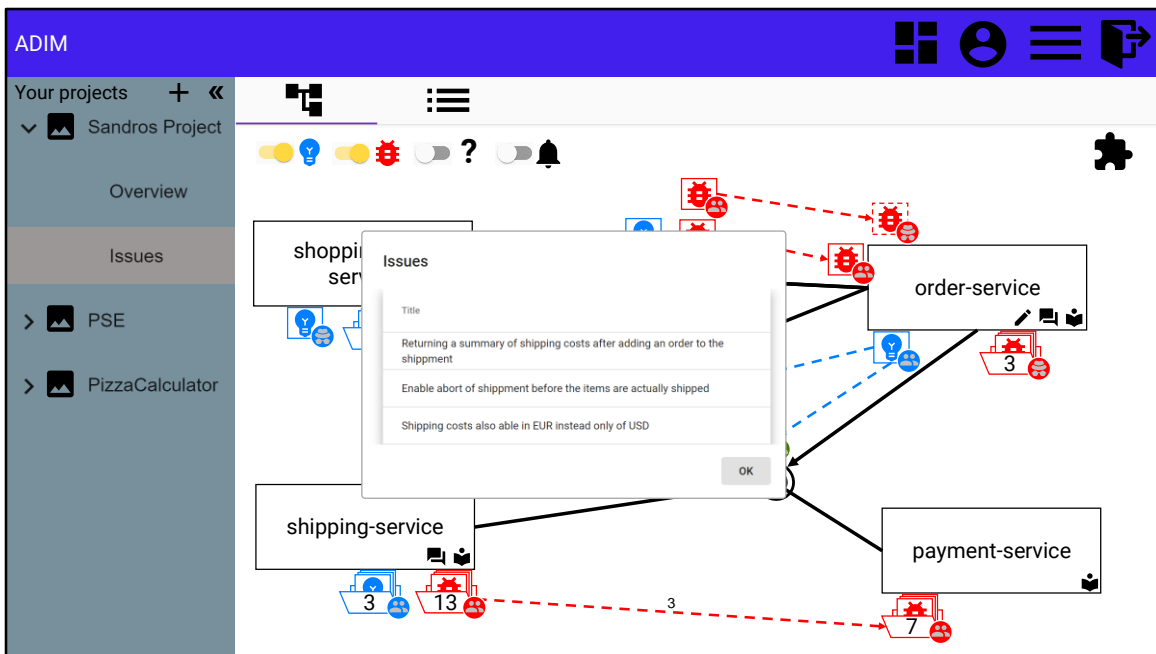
ADIM

Your projects + «

Sandros Project

Overview

Issues

PSE

PizzaCalculator

?

shoppi
serv

order-service

3

Issues

Title

Returning a summary of shipping costs after adding an order to the shippment

Enable abort of shipment before the items are actually shipped

Shipping costs also able in EUR instead only of USD

OK

shipping-service

3

13

3

payment-service

7